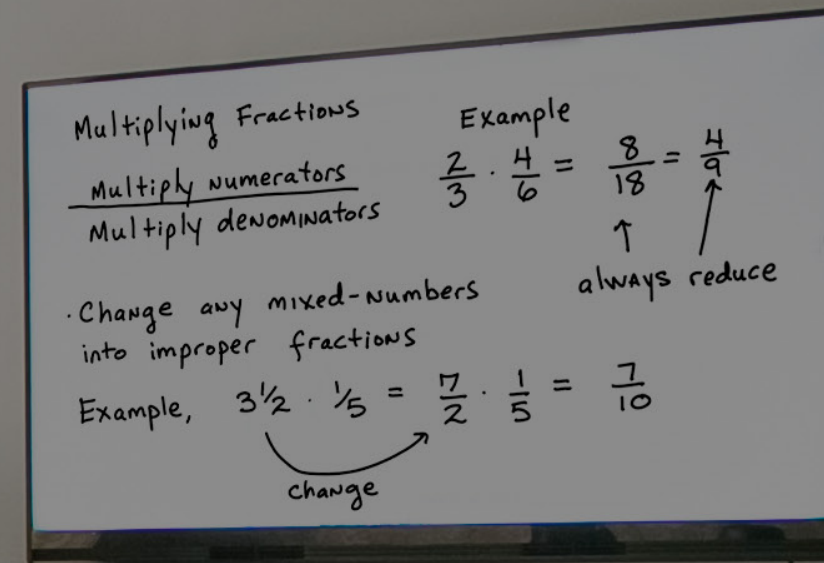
Multiplying Fractions

$\frac{\text{Multiply numerators}}{\text{Multiply denominators}}$

Example

$\frac{2}{3} \cdot \frac{4}{6} = \frac{8}{18} = \frac{4}{9}$

always reduce

· Change any mixed-numbers into improper fractions

Example, $3\frac{1}{2} \cdot \frac{1}{5} = \frac{7}{2} \cdot \frac{1}{5} = \frac{7}{10}$

change